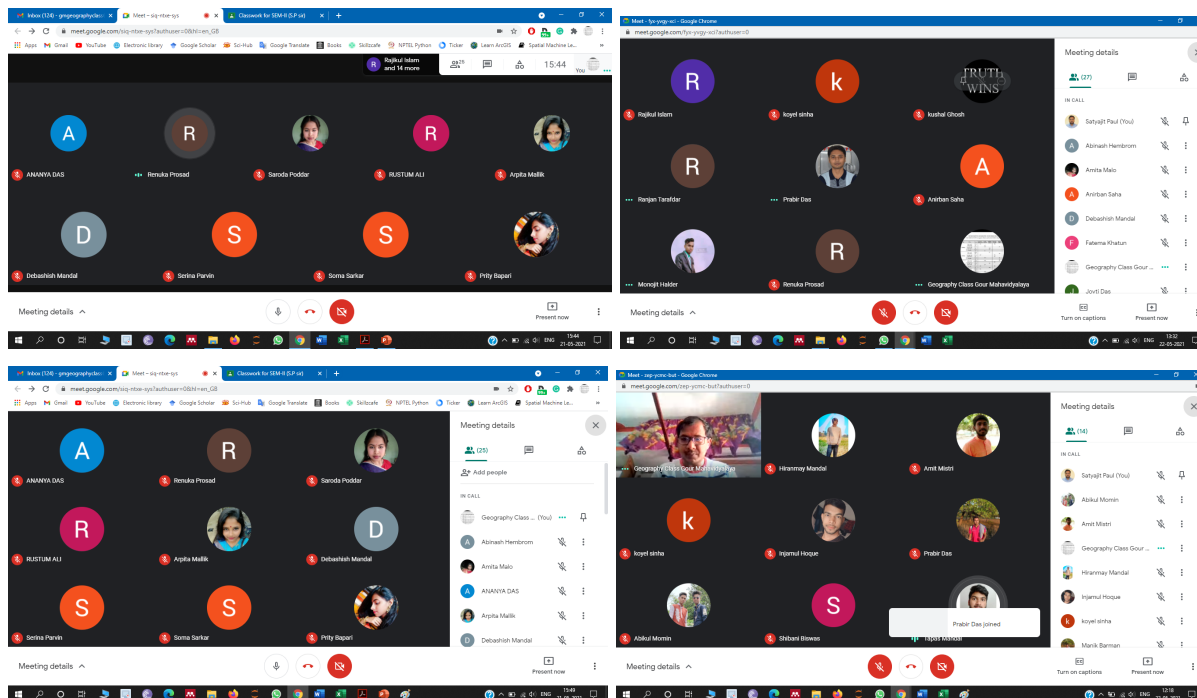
Inbox (124) - gmgeographyclass | Meet – siq-ntxe-sys | Classwork for SEM-II (S.P sir)

meet.google.com/siq-ntxe-sys?authuser=0&hl=en_GB

Apps | Gmail | YouTube | Electronic library | Google Scholar | Sci-Hub | Google Translate | Books | Skillscafe | NPTEL Python | Ticker | Learn ArcGIS | Spatial Machine Le...

Rajikul Islam and 14 more

15:44

You

A ANANYA DAS
R Renuka Prosad
Saroda Poddar
R RUSTUM ALI
Arpita Mallik
D Debashish Mandal
S Serina Parvin
S Soma Sarkar
Prity Bapari

Meeting details

Present now

ENG 15:44 21-05-2021

Meet - fys-yxgy-xcl - Google Chrome

meet.google.com/fys-yxgy-xcl?authuser=0

R Rajikul Islam
k koyel sinha
TRUTH WINS kushal Ghosh
R Ranjan Tarafdar
Prabir Das
A Anirban Saha
Monojit Halder
R Renuka Prosad
Geography Class Gour Mahavidyalaya

Meeting details

(27)

IN CALL

Satyajit Paul (You)
Abinash Hembrom
Amita Malo
Anirban Saha
Debashish Mandal
Fatema Khatun
Geography Class Gour ...
Jovti Das

Turn on captions

Present now

ENG 13:32 22-05-2021

Inbox (124) - gmgeographyclass | Meet – siq-ntxe-sys | Classwork for SEM-II (S.P sir)

meet.google.com/siq-ntxe-sys?authuser=0&hl=en_GB

Apps | Gmail | YouTube | Electronic library | Google Scholar | Sci-Hub | Google Translate | Books | Skillscafe | NPTEL Python | Ticker | Learn ArcGIS | Spatial Machine Le...

A ANANYA DAS
R Renuka Prosad
Saroda Poddar
R RUSTUM ALI
Arpita Mallik
D Debashish Mandal
S Serina Parvin
S Soma Sarkar
Prity Bapari

Meeting details

(25)

Add people

IN CALL

Geography Class ... (You)
Abinash Hembrom
Amita Malo
ANANYA DAS
Arpita Mallik
Debashish Mandal

Meeting details

Present now

ENG 15:49 21-05-2021

Meet - zep-ycmc-but - Google Chrome

meet.google.com/zep-ycmc-but?authuser=0

Geography Class Gour Mahavidyalaya
Hiranmay Mandal
Amit Mistri
k koyel sinha
Injamul Hoque
Prabir Das
Abikul Momin
S Shibani Biswas
Tapas Mandal

Prabir Das joined

Meeting details

(14)

IN CALL

Satyajit Paul (You)
Abikul Momin
Amit Mistri
Geography Class Gour ...
Hiranmay Mandal
Injamul Hoque
koyel sinha
Manik Barman

Turn on captions

Present now

ENG 12:18